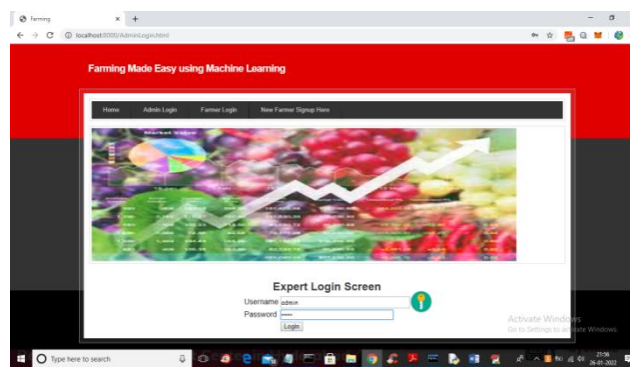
Farming
localhost:8000/AdminLogin.html

Farming Made Easy using Machine Learning

Home
Admin Login
Farmer Login
New Farmer Signup Here

Expert Login Screen
Username admin
Password •••••
Login

Activate Windows
Go to Settings to activate Windows.

Type here to search
21:56
26-01-2022